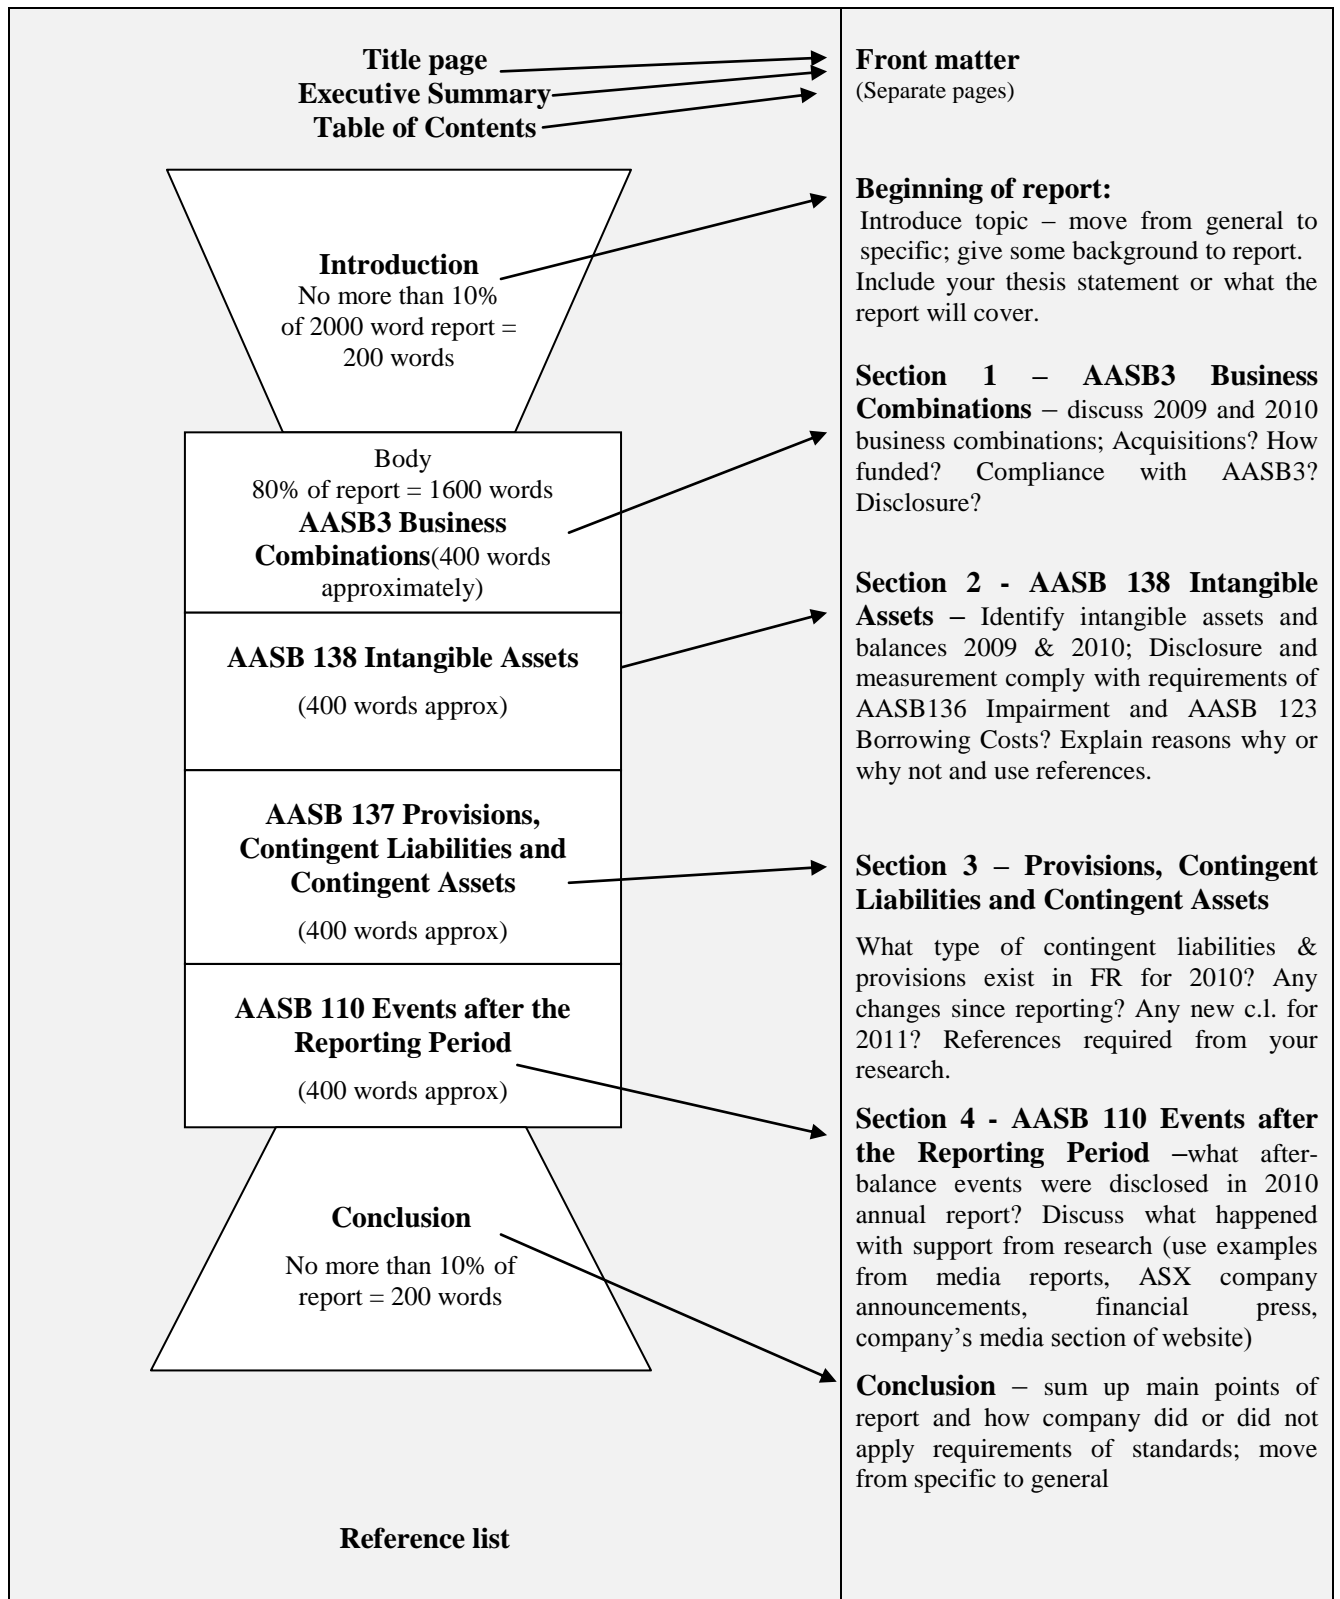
Title page
Executive Summary
Table of Contents

Introduction
No more than 10% of 2000 word report = 200 words

Body
80% of report = 1600 words
AASB3 Business Combinations(400 words approximately)

AASB 138 Intangible Assets
(400 words approx)

AASB 137 Provisions, Contingent Liabilities and Contingent Assets
(400 words approx)

AASB 110 Events after the Reporting Period
(400 words approx)

Conclusion
No more than 10% of report = 200 words

Reference list

Front matter
(Separate pages)

Beginning of report:
Introduce topic – move from general to specific; give some background to report. Include your thesis statement or what the report will cover.

Section 1 – AASB3 Business Combinations – discuss 2009 and 2010 business combinations; Acquisitions? How funded? Compliance with AASB3? Disclosure?

Section 2 - AASB 138 Intangible Assets – Identify intangible assets and balances 2009 & 2010; Disclosure and measurement comply with requirements of AASB136 Impairment and AASB 123 Borrowing Costs? Explain reasons why or why not and use references.

Section 3 – Provisions, Contingent Liabilities and Contingent Assets

What type of contingent liabilities & provisions exist in FR for 2010? Any changes since reporting? Any new c.l. for 2011? References required from your research.

Section 4 - AASB 110 Events after the Reporting Period –what after-balance events were disclosed in 2010 annual report? Discuss what happened with support from research (use examples from media reports, ASX company announcements, financial press, company's media section of website)

Conclusion – sum up main points of report and how company did or did not apply requirements of standards; move from specific to general